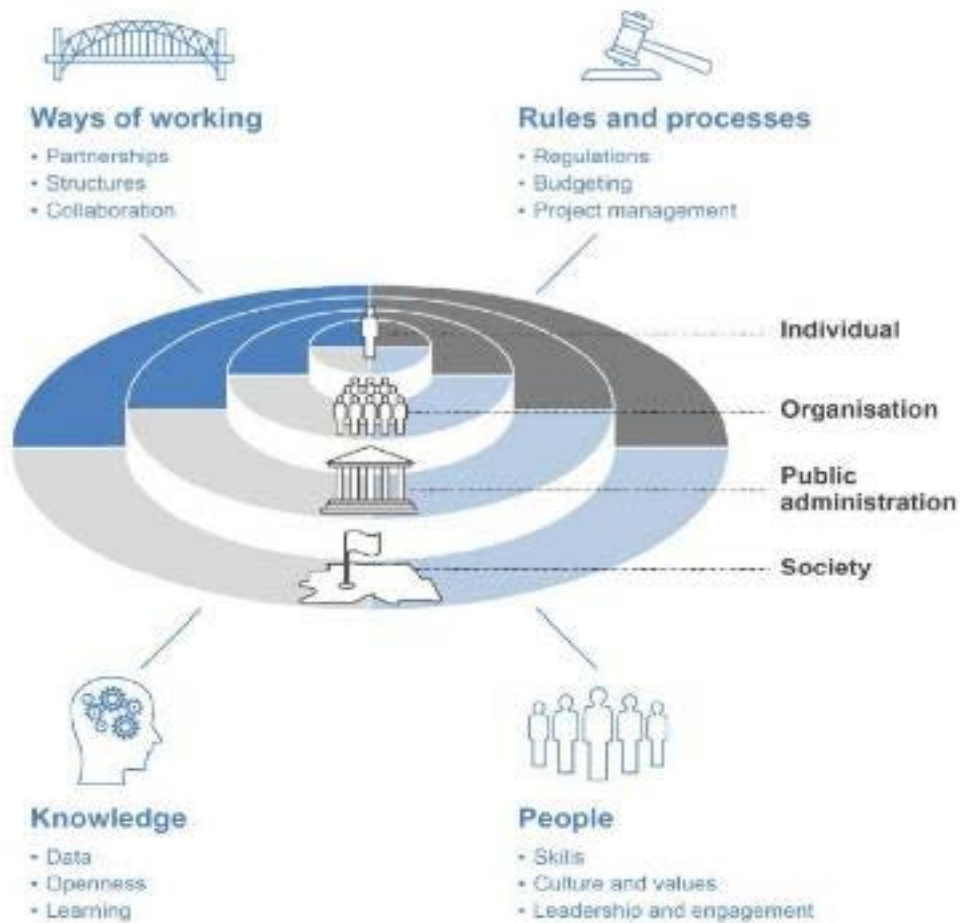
Ways of working
- Partnerships
- Structures
- Collaboration

Rules and processes
- Regulations
- Budgeting
- Project management

Individual

Organisation

Public administration

Society

Knowledge
- Data
- Openness
- Learning

People
- Skills
- Culture and values
- Leadership and engagement